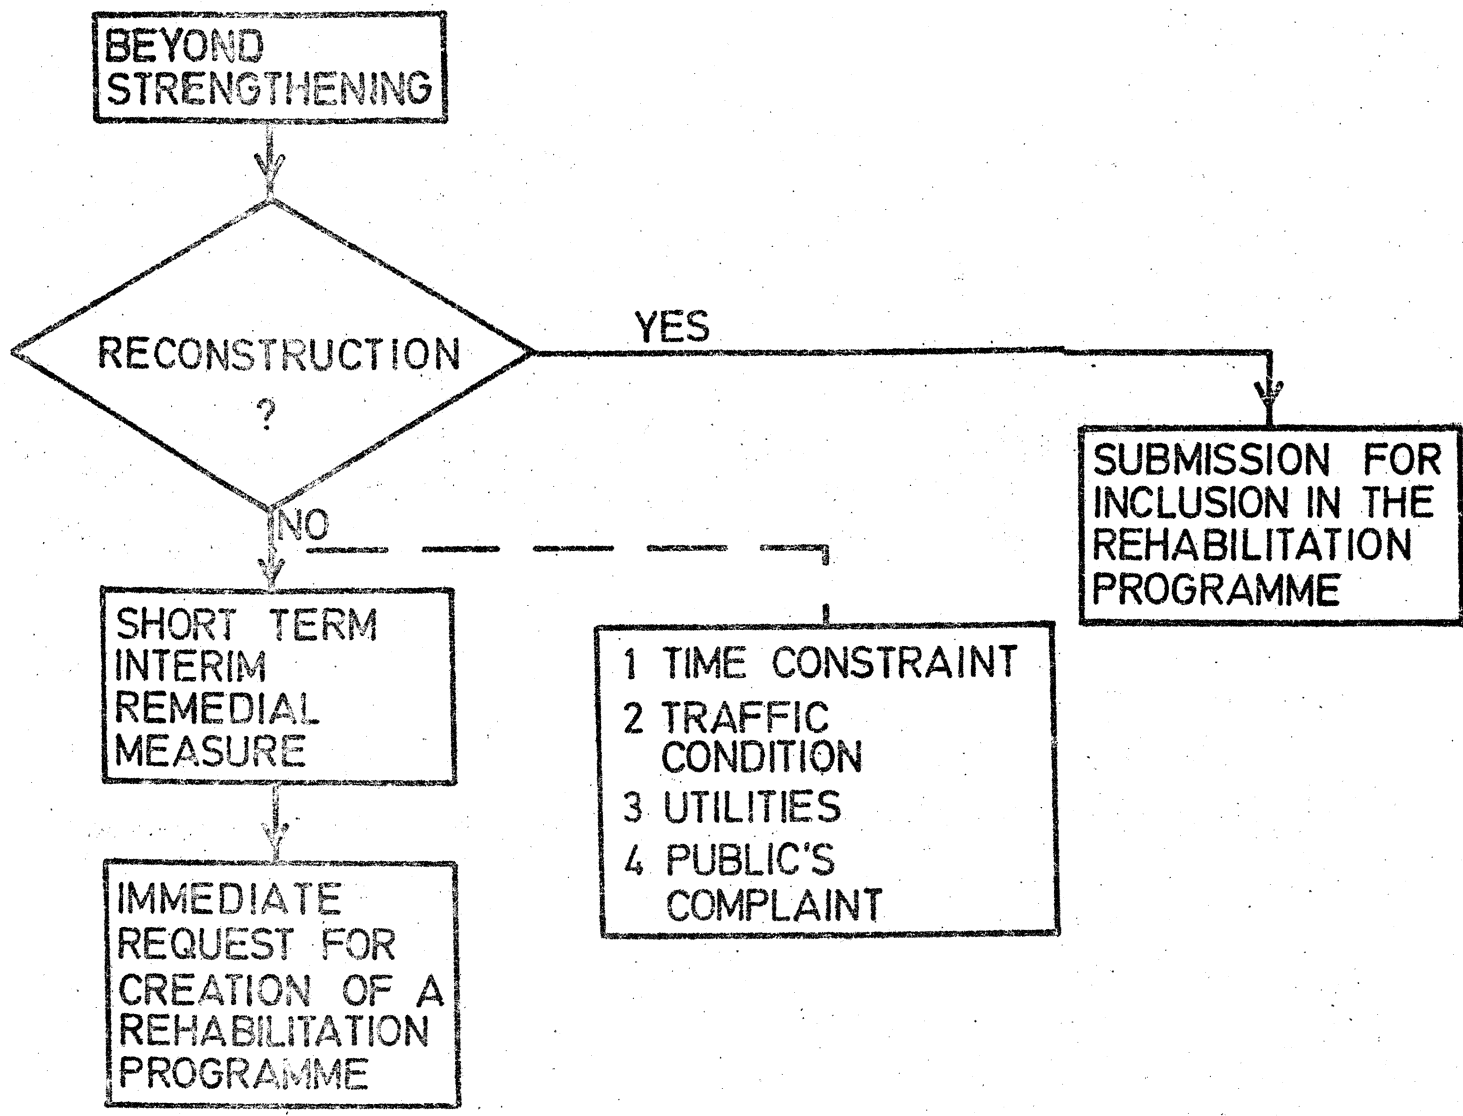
BEYOND STRENGTHENING

RECONSTRUCTION ?

YES

SUBMISSION FOR INCLUSION IN THE REHABILITATION PROGRAMME

NO

SHORT TERM INTERIM REMEDIAL MEASURE

1 TIME CONSTRAINT
2 TRAFFIC CONDITION
3 UTILITIES
4 PUBLIC'S COMPLAINT

IMMEDIATE REQUEST FOR CREATION OF A REHABILITATION PROGRAMME